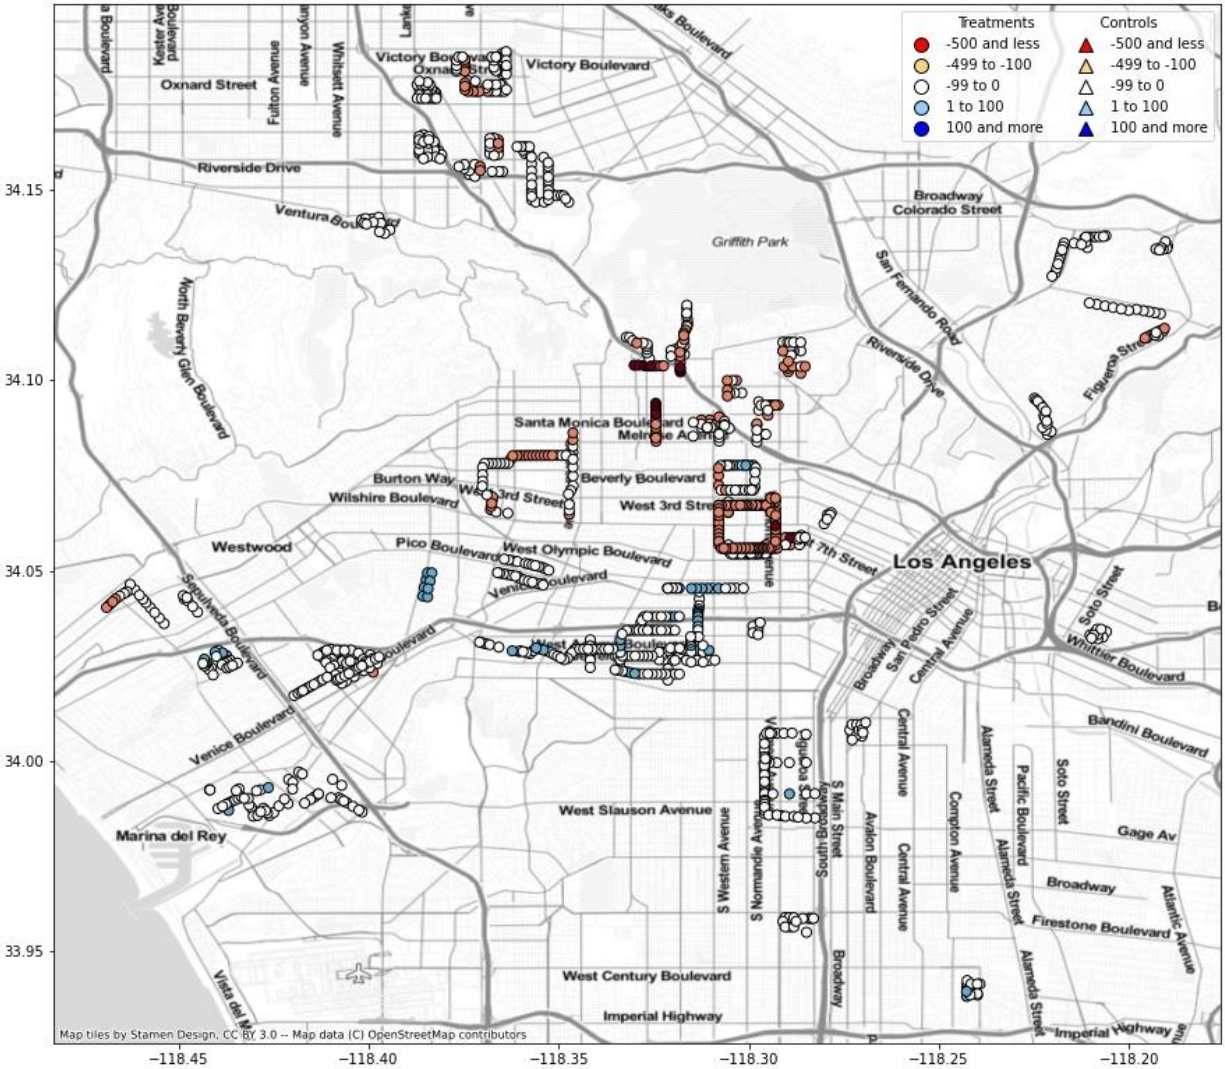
| Treatments | | Controls |
|---|---|---|
| -500 and less | | -500 and less |
| -499 to -100 | | -499 to -100 |
| -99 to 0 | | -99 to 0 |
| 1 to 100 | | 1 to 100 |
| 100 and more | | 100 and more |

Victory Boulevard
Oxnard Street
Victory Boulevard
Oxnard Street
Fulton Avenue
Whitsett Avenue
Kester Avenue
Riverside Drive
Ventura Boulevard
Broadway
Colorado Street
Griffith Park
San Fernando Road
Riverside Drive
Figueroa Street
North Beverly Glen Boulevard
Santa Monica Boulevard
Melrose Avenue
Burton Way
Beverly Boulevard
Wilshire Boulevard
West 3rd Street
West 3rd Street
Westwood
Pico Boulevard
West Olympic Boulevard
Venice Boulevard
West 7th Street
Los Angeles
Sepulveda Boulevard
Boulevard
Soto Street
San Pedro Street
Central Avenue
Broadway
Whittier Boulevard
Venice Boulevard
Bandini Boulevard
Central Avenue
Alameda Street
Pacific Boulevard
Soto Street
Marina del Rey
West Slauson Avenue
S Western Avenue
S Normandie Avenue
S Main Street
Avalon Boulevard
Central Avenue
Compton Avenue
Alameda Street
Gage Av
Broadway
Atlantic Avenue
Firestone Boulevard
Broadway
Alameda Street
Vista del Mar
West Century Boulevard
Imperial Highway
Imperial Highway
Map tiles by Stamen Design, CC BY 3.0 -- Map data (C) OpenStreetMap contributors

34.15
34.10
34.05
34.00
33.95
−118.45
−118.40
−118.35
−118.30
−118.25
−118.20